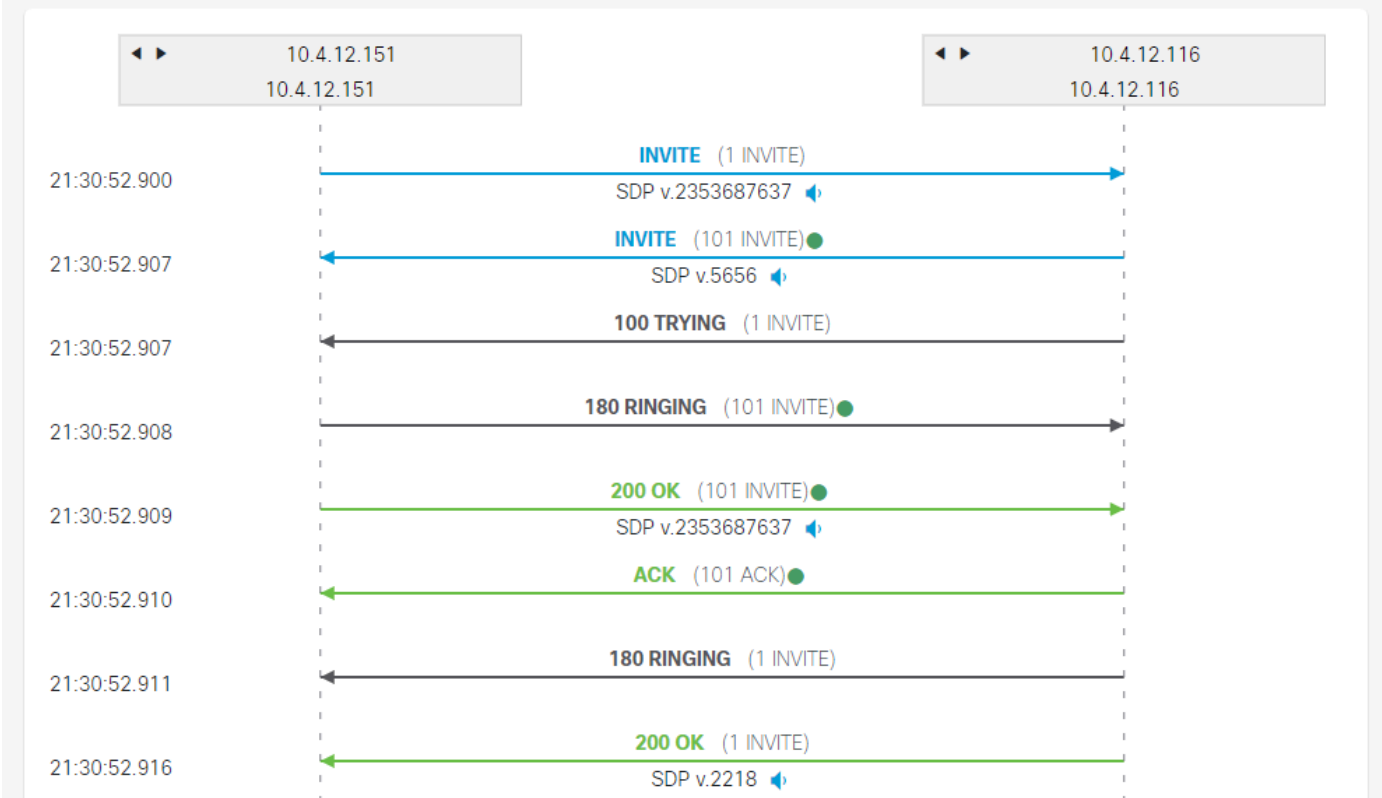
10.4.12.151
10.4.12.151

10.4.12.116
10.4.12.116

INVITE (1 INVITE)
21:30:52.900
SDP v.2353687637

INVITE (101 INVITE)
21:30:52.907
SDP v.5656

100 TRYING (1 INVITE)
21:30:52.907

180 RINGING (101 INVITE)
21:30:52.908

200 OK (101 INVITE)
21:30:52.909
SDP v.2353687637

ACK (101 ACK)
21:30:52.910

180 RINGING (1 INVITE)
21:30:52.911

200 OK (1 INVITE)
21:30:52.916
SDP v.2218